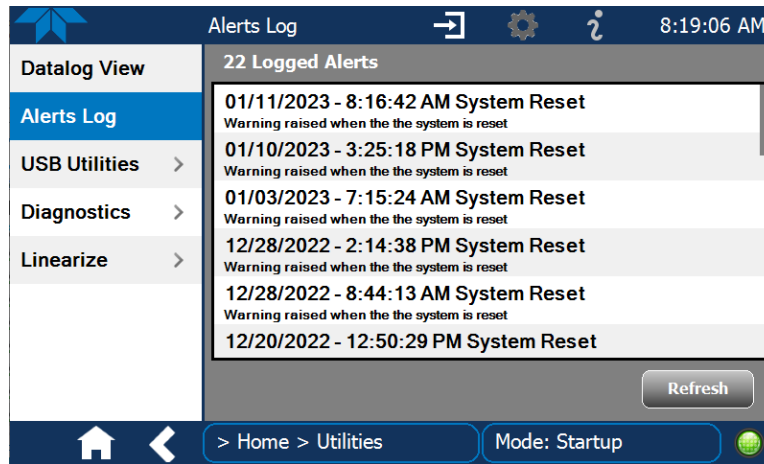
Alerts Log

8:19:06 AM

Datalog View

Alerts Log

USB Utilities >

Diagnostics >

Linearize >

22 Logged Alerts

01/11/2023 - 8:16:42 AM System Reset
Warning raised when the the system is reset

01/10/2023 - 3:25:18 PM System Reset
Warning raised when the the system is reset

01/03/2023 - 7:15:24 AM System Reset
Warning raised when the the system is reset

12/28/2022 - 2:14:38 PM System Reset
Warning raised when the the system is reset

12/28/2022 - 8:44:13 AM System Reset
Warning raised when the the system is reset

12/20/2022 - 12:50:29 PM System Reset

Refresh

> Home > Utilities

Mode: Startup